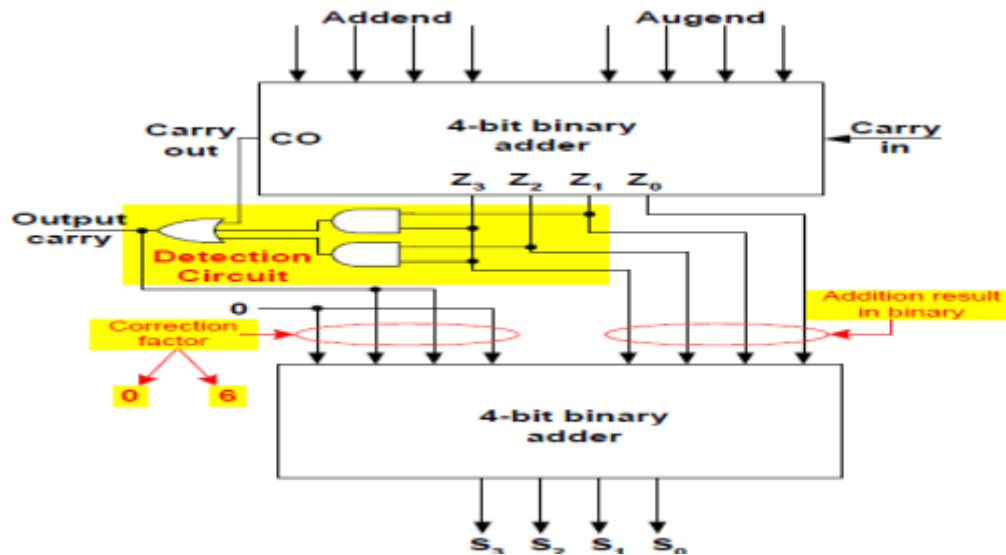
Addend

Augend

Carry out

CO

4-bit binary adder

Carry in

$Z_3$ $Z_2$ $Z_1$ $Z_0$

Output carry

Detection Circuit

0

Correction factor

Addition result in binary

0

6

4-bit binary adder

$S_3$ $S_2$ $S_1$ $S_0$